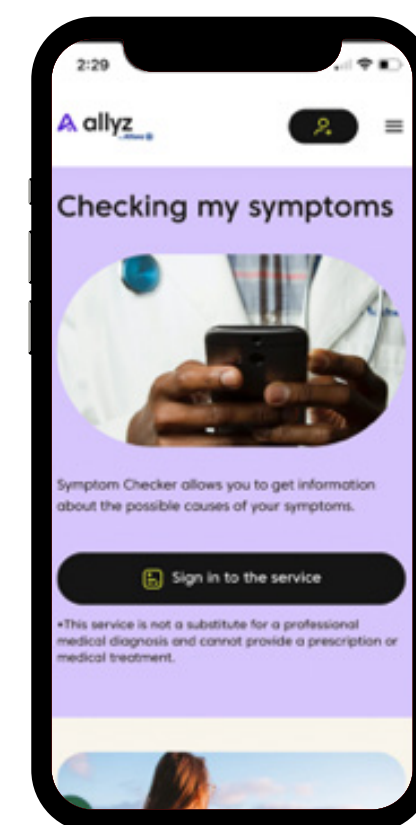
2:29

allyz
Allianz

Checking my symptoms

Symptom Checker allows you to get information about the possible causes of your symptoms.

Sign in to the service

•This service is not a substitute for a professional medical diagnosis and cannot provide a prescription or medical treatment.